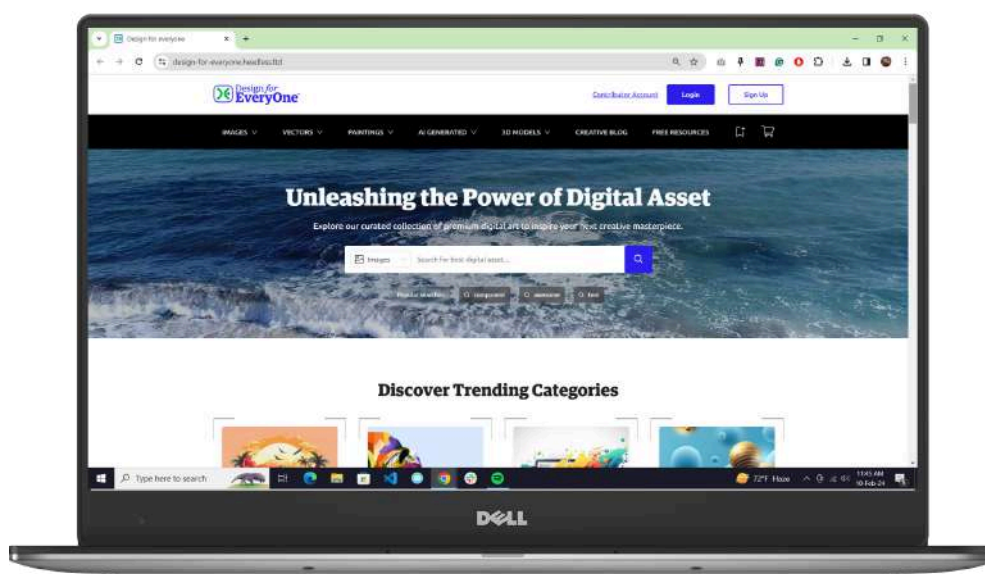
Design for everyone

design-for-everyone.headvisi.ltd

Design for EveryOne

Contributor Account Login Sign Up

IMAGES VECTORS PAINTINGS AI GENERATED 3D MODELS CREATIVE BLOG FREE RESOURCES

Unleashing the Power of Digital Asset

Explore our curated collection of premium digital art to inspire your next creative masterpiece.

Images Search for best digital asset...

Popular searches: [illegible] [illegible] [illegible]

Discover Trending Categories

Type here to search

72°F Haze 11:45 AM 10-Feb-24

DELL